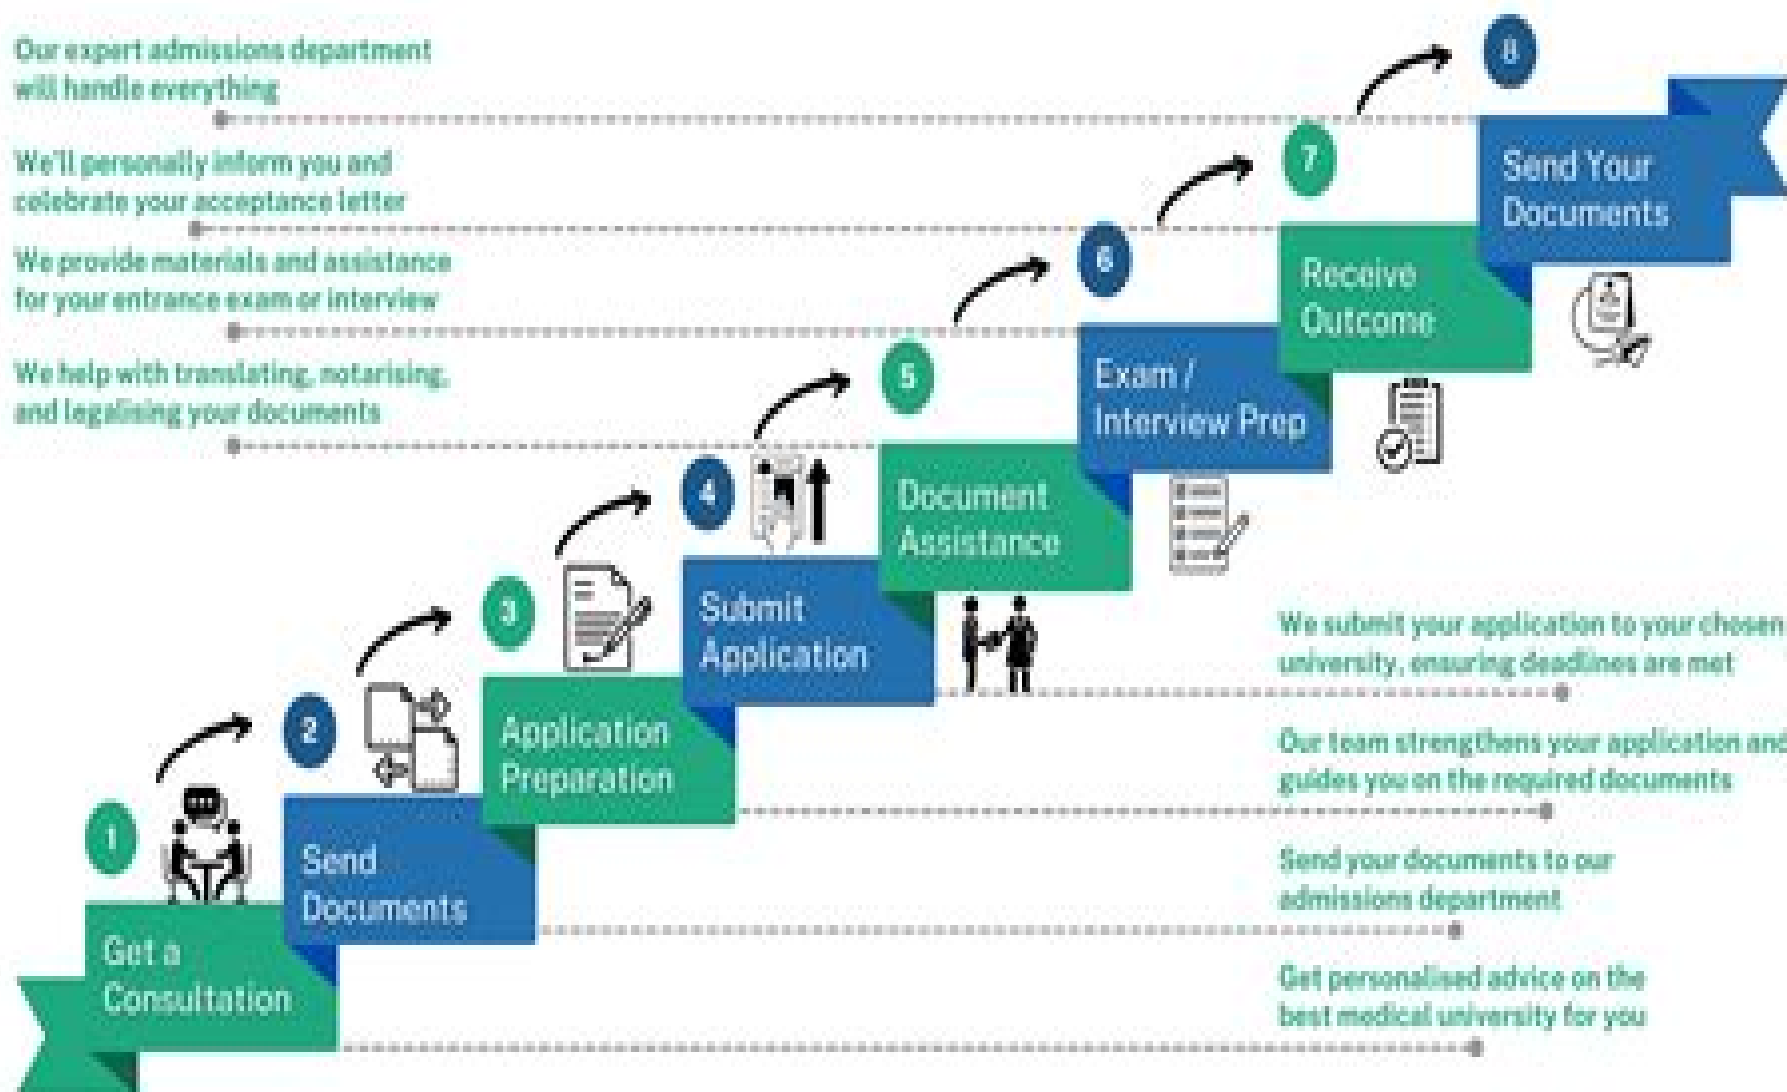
Our expert admissions department will handle everything

We'll personally inform you and celebrate your acceptance letter

We provide materials and assistance for your entrance exam or interview

We help with translating, notarising, and legalising your documents

8

Send Your Documents

7

Receive Outcome

6

Exam / Interview Prep

5

Document Assistance

4

Submit Application

3

Application Preparation

2

Send Documents

1

Get a Consultation

We submit your application to your chosen university, ensuring deadlines are met

Our team strengthens your application and guides you on the required documents

Send your documents to our admissions department

Get personalised advice on the best medical university for you